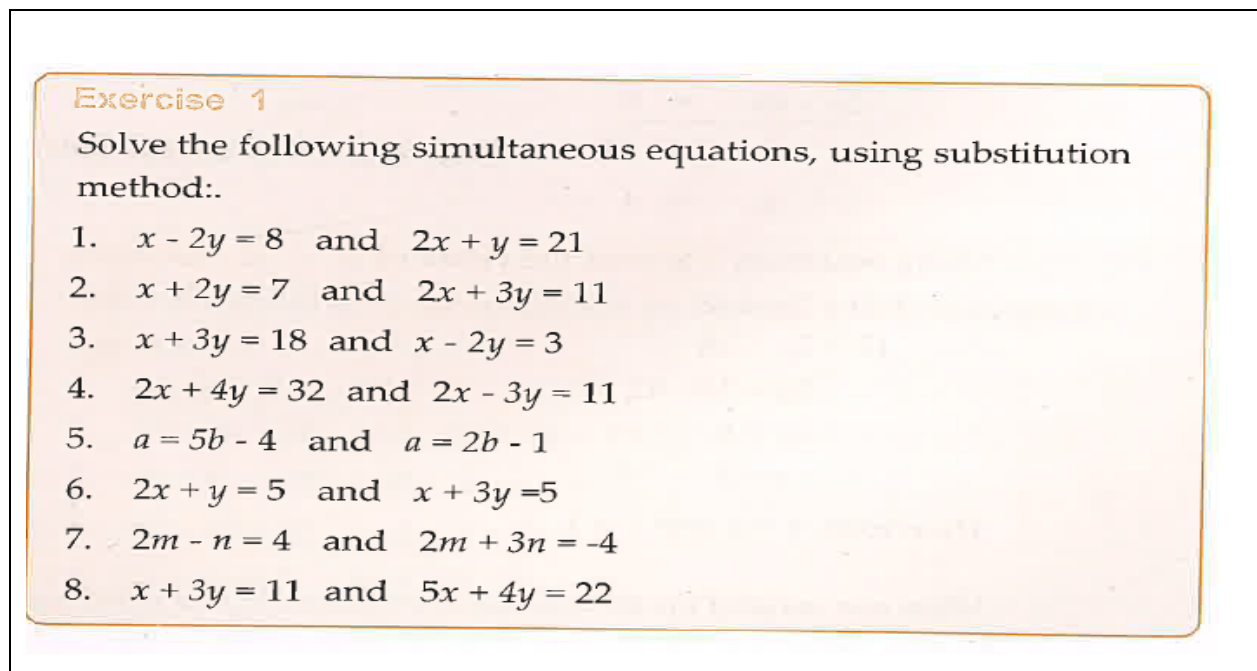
Exercise 1

Solve the following simultaneous equations, using substitution method:.

1. $x - 2y = 8$ and $2x + y = 21$
2. $x + 2y = 7$ and $2x + 3y = 11$
3. $x + 3y = 18$ and $x - 2y = 3$
4. $2x + 4y = 32$ and $2x - 3y = 11$
5. $a = 5b - 4$ and $a = 2b - 1$
6. $2x + y = 5$ and $x + 3y =5$
7. $2m - n = 4$ and $2m + 3n = -4$
8. $x + 3y = 11$ and $5x + 4y = 22$